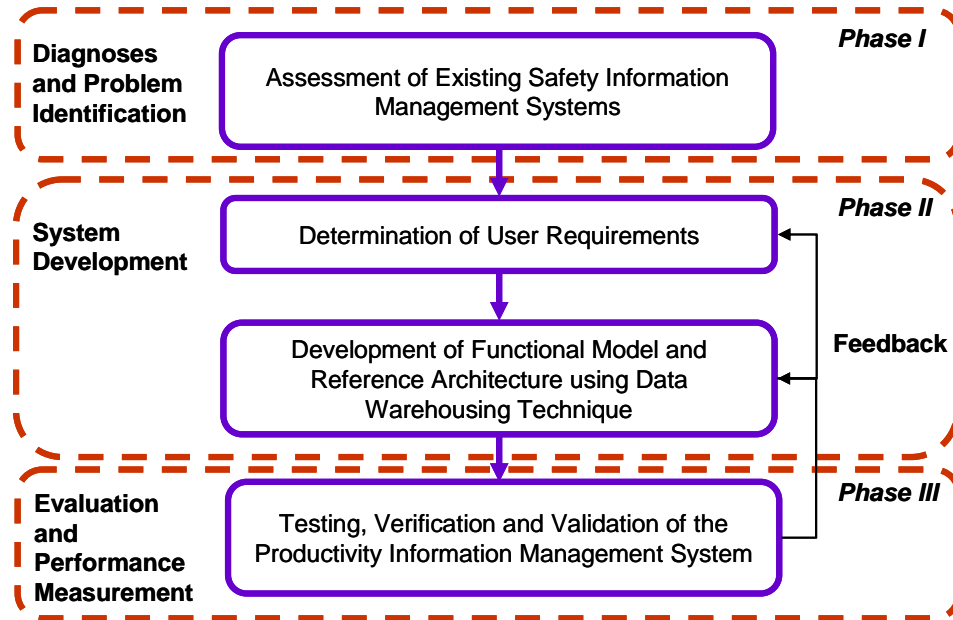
Diagnoses and Problem Identification

Phase I

Assessment of Existing Safety Information Management Systems

System Development

Phase II

Determination of User Requirements

Development of Functional Model and Reference Architecture using Data Warehousing Technique

Feedback

Evaluation and Performance Measurement

Phase III

Testing, Verification and Validation of the Productivity Information Management System